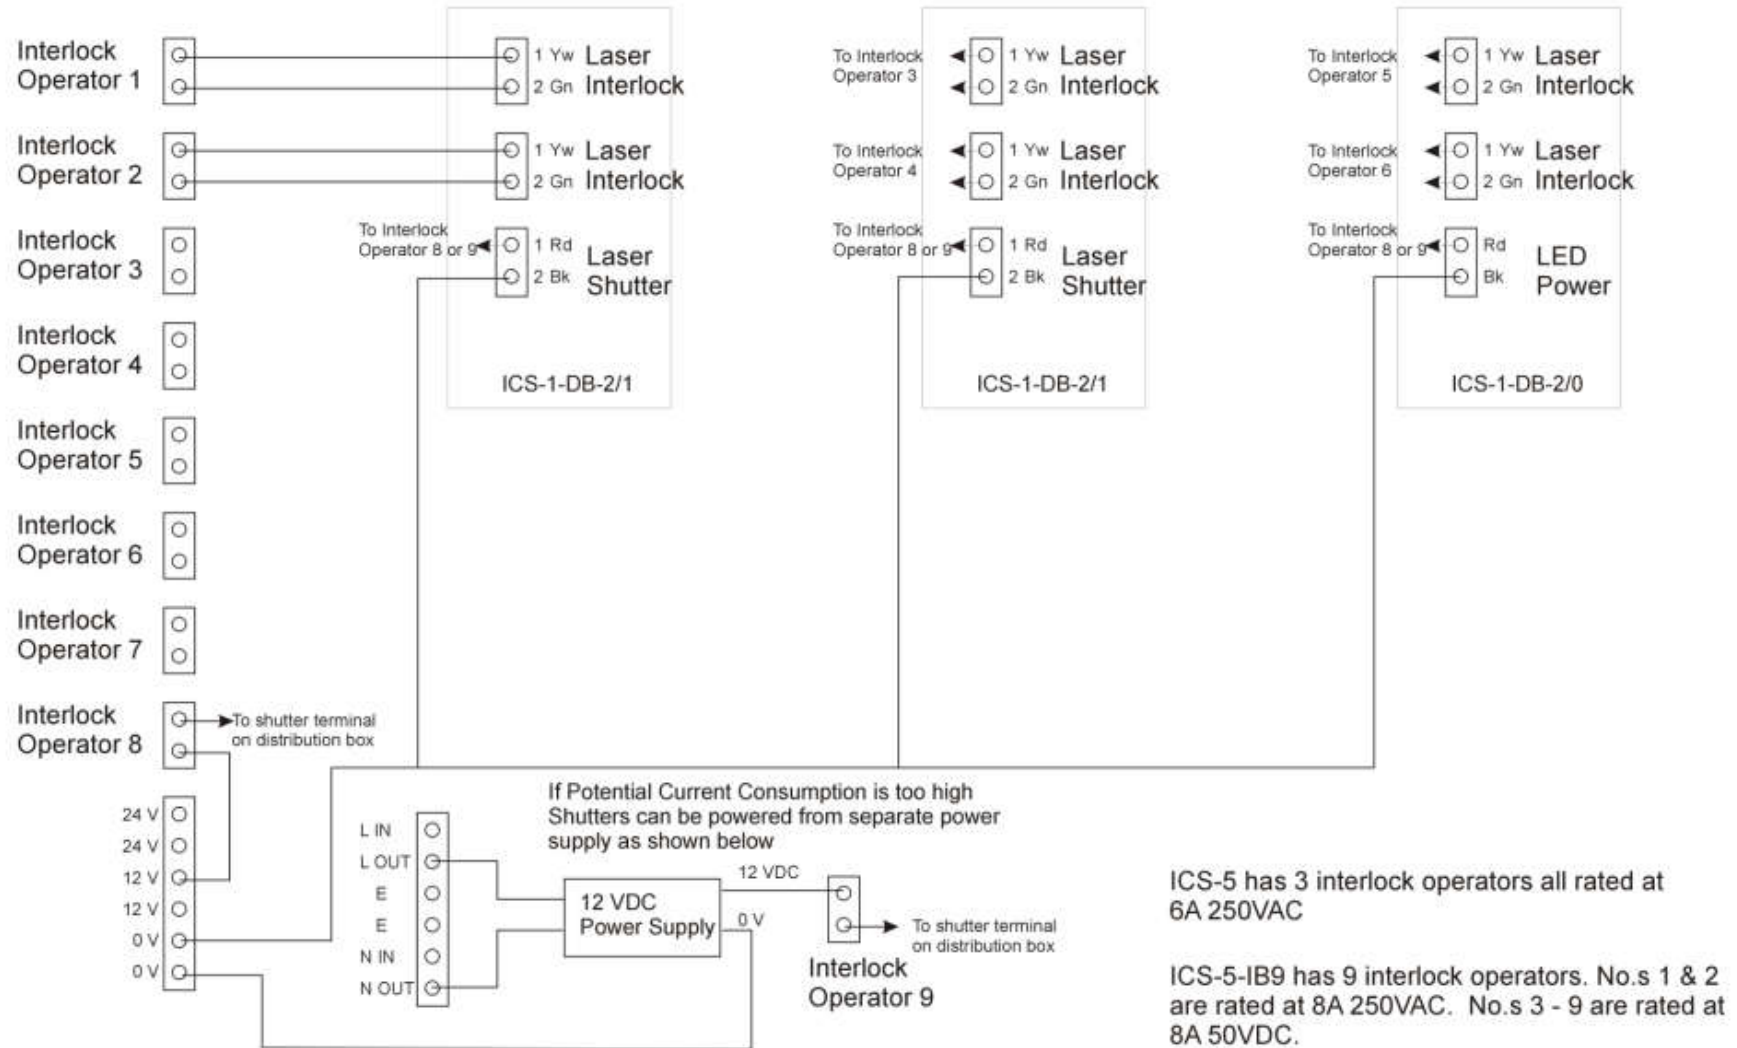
Interlock Operator 1

Interlock Operator 2

Interlock Operator 3

Interlock Operator 4

Interlock Operator 5

Interlock Operator 6

Interlock Operator 7

Interlock Operator 8

To shutter terminal on distribution box

24 V
24 V
12 V
12 V
0 V
0 V

1 Yw Laser
2 Gn Interlock

1 Yw Laser
2 Gn Interlock

To Interlock Operator 8 or 9
1 Rd Laser
2 Bk Shutter

ICS-1-DB-2/1

To Interlock Operator 3
1 Yw Laser
2 Gn Interlock

To Interlock Operator 4
1 Yw Laser
2 Gn Interlock

To Interlock Operator 8 or 9
1 Rd Laser
2 Bk Shutter

ICS-1-DB-2/1

To Interlock Operator 5
1 Yw Laser
2 Gn Interlock

To Interlock Operator 6
1 Yw Laser
2 Gn Interlock

To Interlock Operator 8 or 9
Rd LED
Bk Power

ICS-1-DB-2/0

If Potential Current Consumption is too high Shutters can be powered from separate power supply as shown below

L IN
L OUT
E
E
N IN
N OUT

12 VDC Power Supply

12 VDC
0 V

To shutter terminal on distribution box

Interlock Operator 9

ICS-5 has 3 interlock operators all rated at 6A 250VAC

ICS-5-IB9 has 9 interlock operators. No.s 1 & 2 are rated at 8A 250VAC. No.s 3 - 9 are rated at 8A 50VDC.